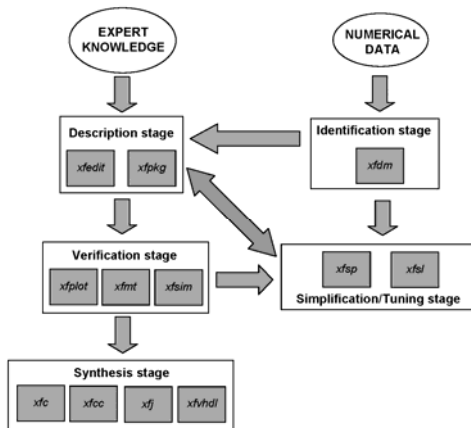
EXPERT KNOWLEDGE

NUMERICAL DATA

Description stage

xfedit

xfpkg

Identification stage

xfdm

Verification stage

xfplot

xfmt

xfsim

xfsp

xfsl

Simplification/Tuning stage

Synthesis stage

xfc

xfcc

xfj

xfvhdl